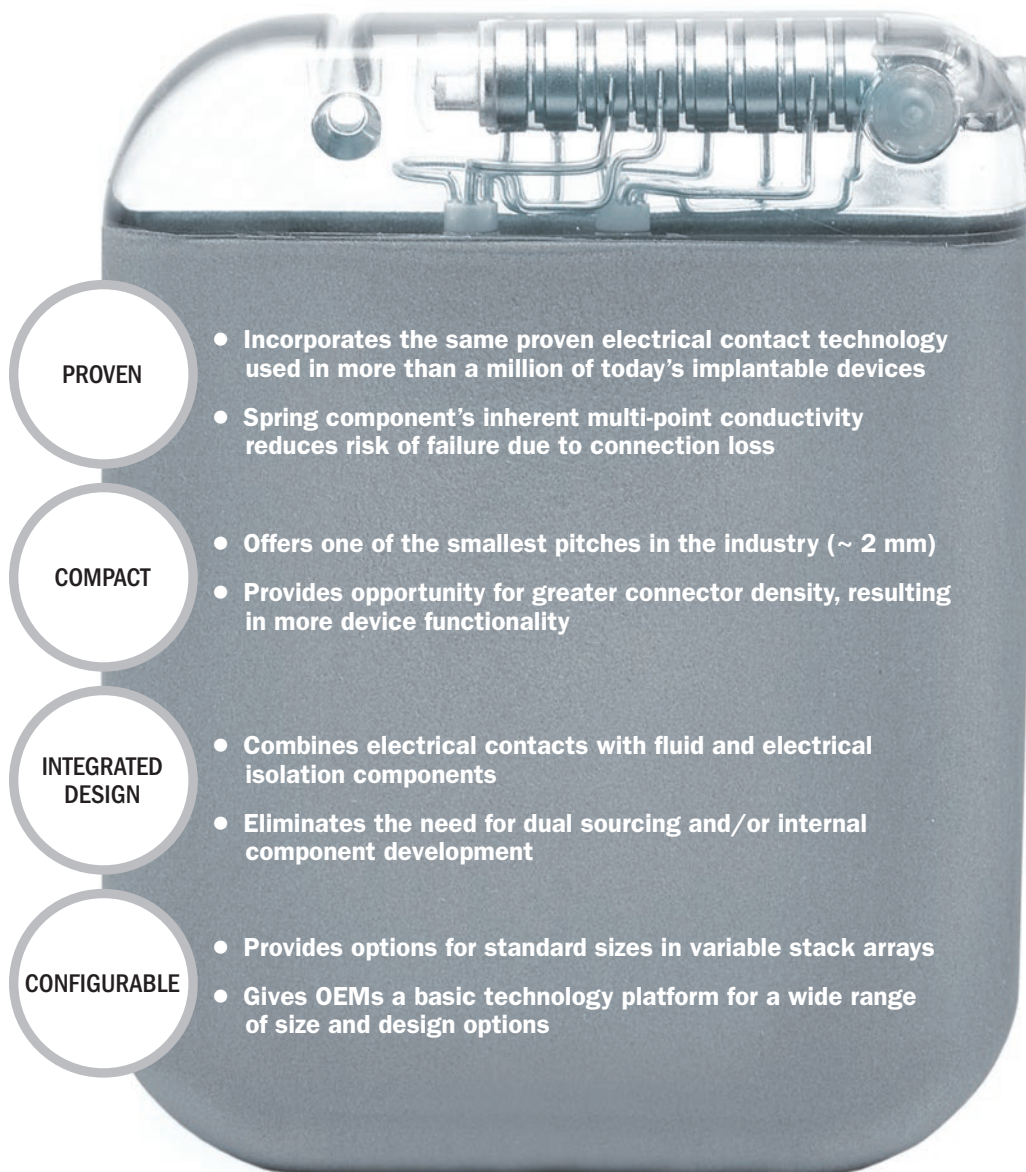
PROVEN

• Incorporates the same proven electrical contact technology used in more than a million of today's implantable devices

• Spring component's inherent multi-point conductivity reduces risk of failure due to connection loss

COMPACT

• Offers one of the smallest pitches in the industry (~ 2 mm)

• Provides opportunity for greater connector density, resulting in more device functionality

INTEGRATED DESIGN

• Combines electrical contacts with fluid and electrical isolation components

• Eliminates the need for dual sourcing and/or internal component development

CONFIGURABLE

• Provides options for standard sizes in variable stack arrays

• Gives OEMs a basic technology platform for a wide range of size and design options